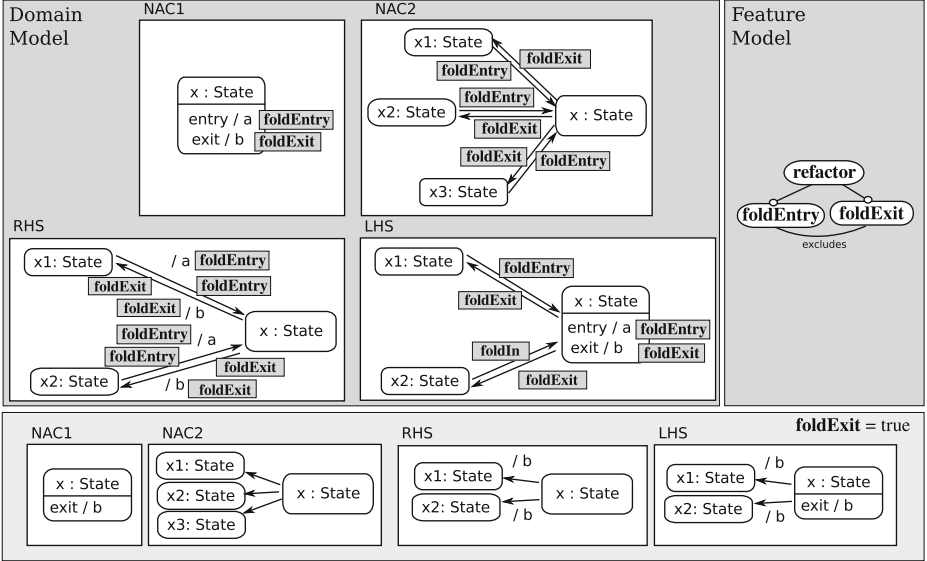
Domain Model

NAC1
x : State
entry / a foldEntry
exit / b foldExit

NAC2
x1: State
foldExit
foldEntry
x2: State
foldEntry
foldExit
x : State
foldExit
foldEntry
x3: State

Feature Model
refactor
foldEntry
foldExit
excludes

RHS
x1: State
/ a foldEntry
foldExit
foldEntry
foldExit
/ b
x : State
foldEntry
/ a
foldEntry
foldExit
x2: State
/ b
foldExit

LHS
x1: State
foldEntry
foldExit
x : State
entry / a foldEntry
exit / b foldExit
foldIn
x2: State
foldExit

foldExit = true

NAC1
x : State
exit / b

NAC2
x1: State
x2: State
x : State
x3: State

RHS
x1: State
/ b
x : State
x2: State
/ b

LHS
x1: State
/ b
x : State
x2: State
/ b
exit / b